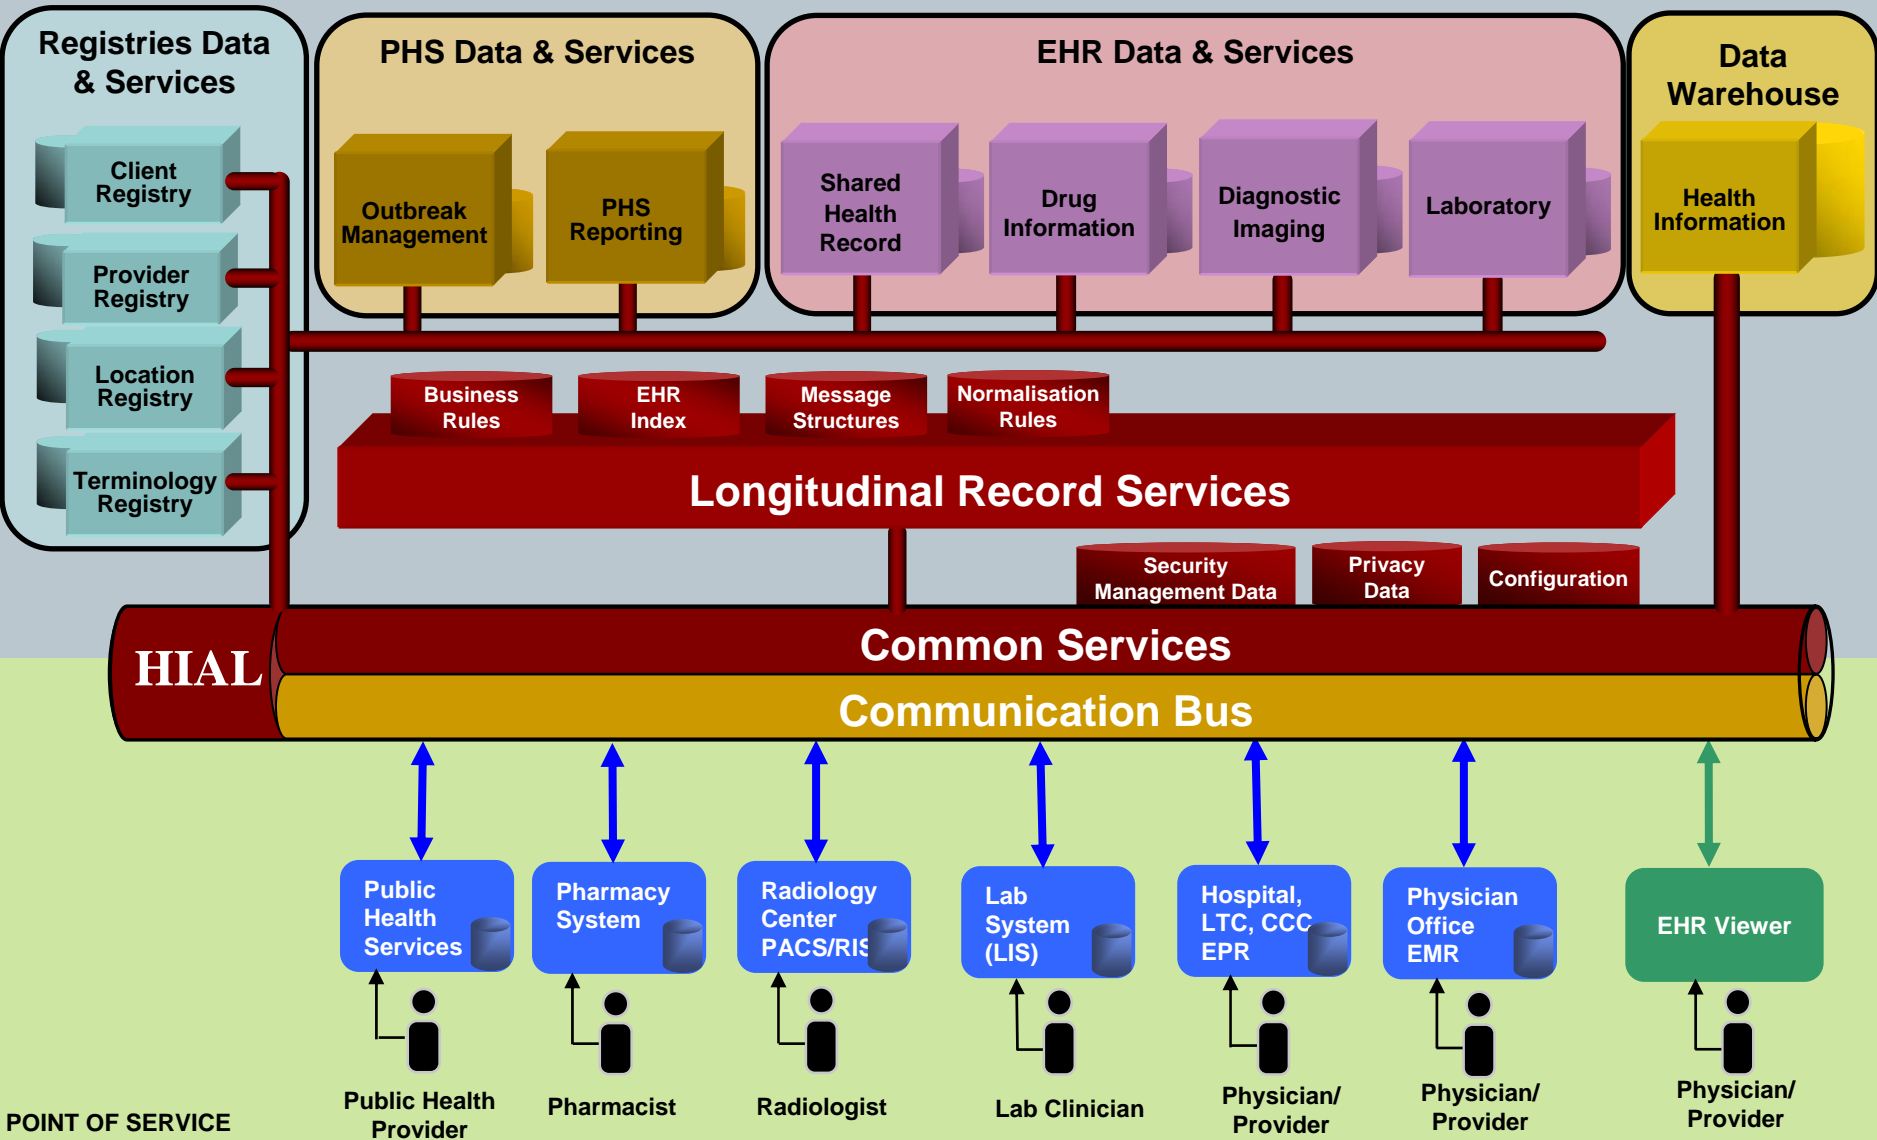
Registries Data & Services

Client Registry

Provider Registry

Location Registry

Terminology Registry

PHS Data & Services

Outbreak Management

PHS Reporting

EHR Data & Services

Shared Health Record

Drug Information

Diagnostic Imaging

Laboratory

Data Warehouse

Health Information

Business Rules

EHR Index

Message Structures

Normalisation Rules

Longitudinal Record Services

Security Management Data

Privacy Data

Configuration

HIAL

Common Services

Communication Bus

Public Health Services

Pharmacy System

Radiology Center PACS/RIS

Lab System (LIS)

Hospital, LTC, CCC EPR

Physician Office EMR

EHR Viewer

Public Health Provider

Pharmacist

Radiologist

Lab Clinician

Physician/ Provider

Physician/ Provider

Physician/ Provider

POINT OF SERVICE